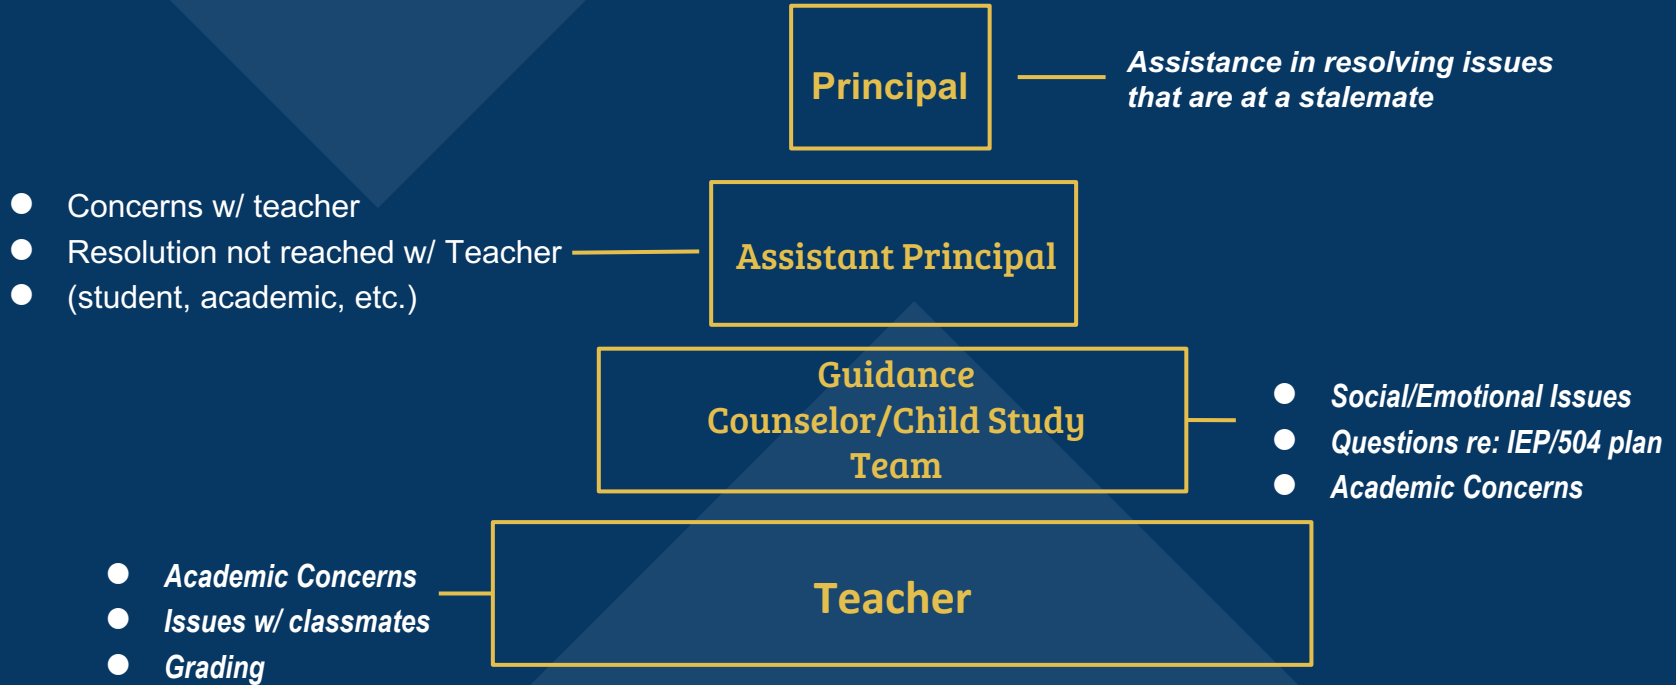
Principal

Assistance in resolving issues that are at a stalemate

- Concerns w/ teacher
- Resolution not reached w/ Teacher
- (student, academic, etc.)

Assistant Principal

Guidance Counselor/Child Study Team

- Social/Emotional Issues
- Questions re: IEP/504 plan
- Academic Concerns

- Academic Concerns
- Issues w/ classmates
- Grading

Teacher